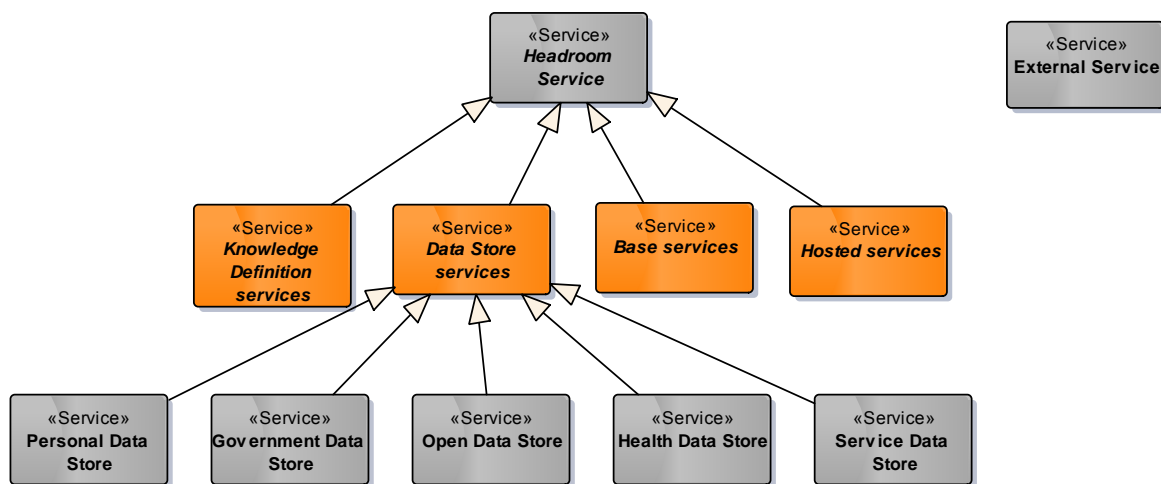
«Service»
Headroom Service

«Service»
External Service

«Service»
Knowledge Definition services

«Service»
Data Store services

«Service»
Base services

«Service»
Hosted services

«Service»
Personal Data Store

«Service»
Government Data Store

«Service»
Open Data Store

«Service»
Health Data Store

«Service»
Service Data Store